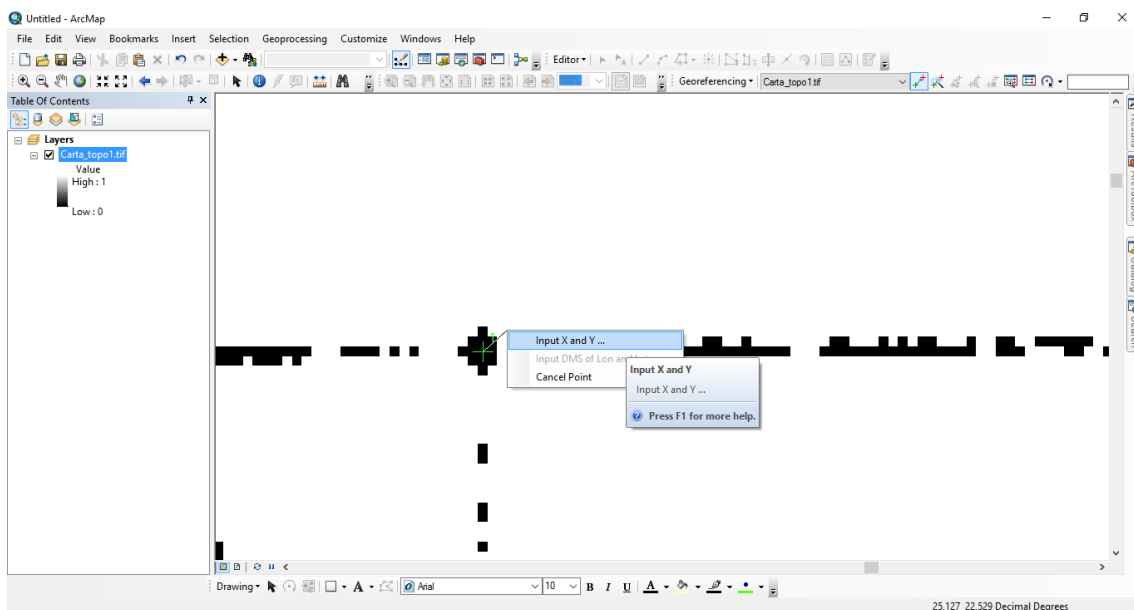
Untitled - ArcMap

File Edit View Bookmarks Insert Selection Geoprocessing Customize Windows Help

Editor▾

Georeferencing ▾ Carta_topo1.tif

Table Of Contents

Layers

Carta_topo1.tif

Value

High : 1

Low : 0

Input X and Y ...

Input DMS of Lon an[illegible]

Cancel Point

Input X and Y

Input X and Y ...

Press F1 for more help.

Drawing ▾

Arial

10

B I U

25.127 22.529 Decimal Degrees